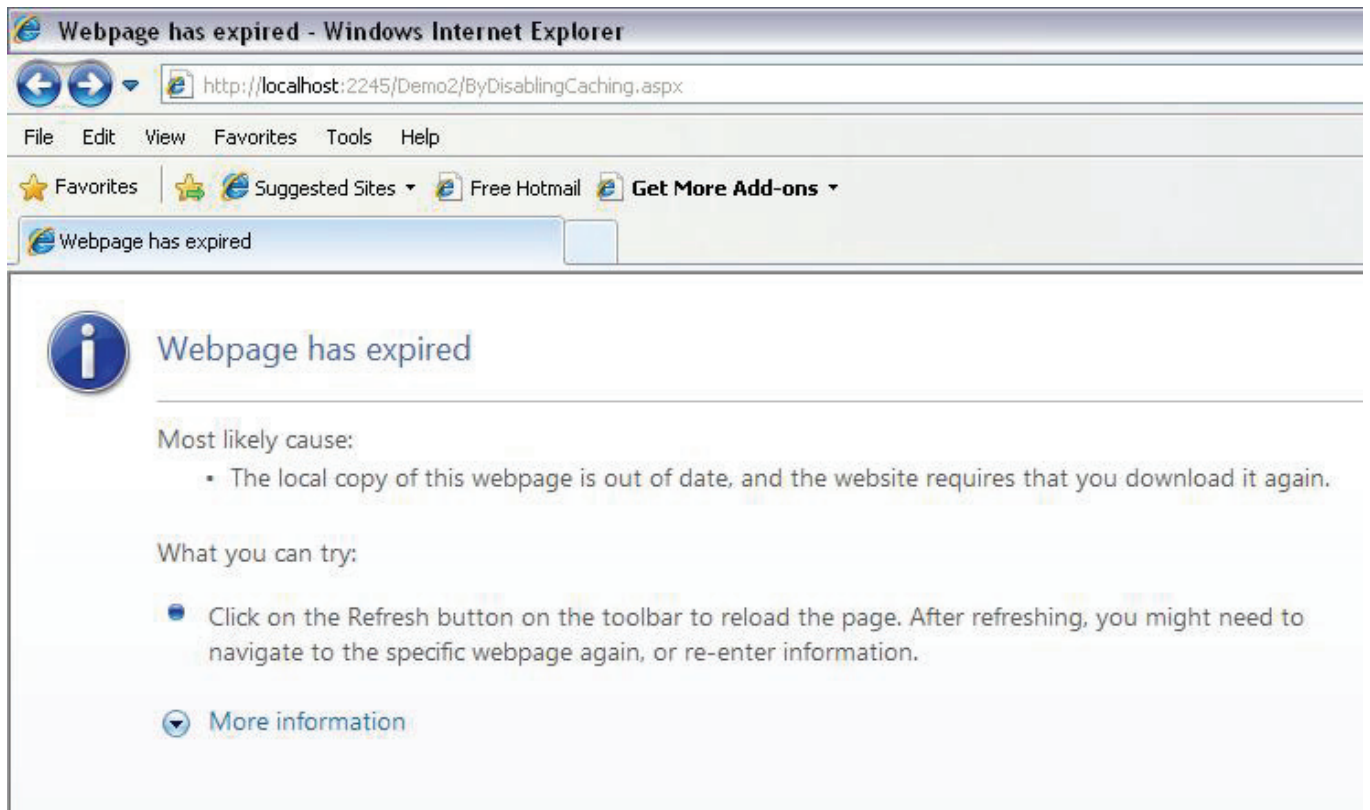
Webpage has expired - Windows Internet Explorer

http://localhost:2245/Demo2/ByDisablingCaching.aspx

File Edit View Favorites Tools Help

Favorites | Suggested Sites ▾ Free Hotmail Get More Add-ons ▾

Webpage has expired

Webpage has expired

Most likely cause:

• The local copy of this webpage is out of date, and the website requires that you download it again.

What you can try:

Click on the Refresh button on the toolbar to reload the page. After refreshing, you might need to navigate to the specific webpage again, or re-enter information.

More information